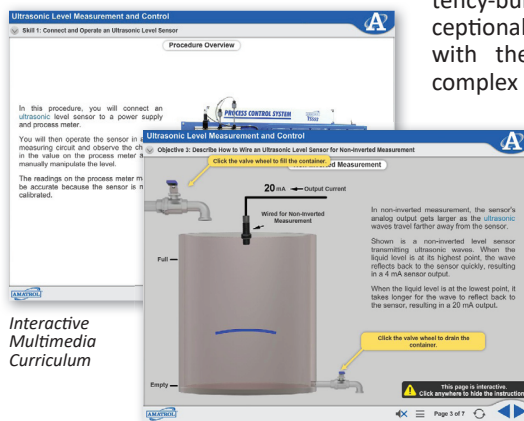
tency-bu
ceptional
with the
complex

Ultrasonic Level Measurement and Control
Skill 1: Connect and Operate an Ultrasonic Level Sensor
Procedure Overview

In this procedure, you will connect an ultrasonic level sensor to a power supply and process meter.

You will then operate the sensor in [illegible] measuring circuit and observe the ch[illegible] in the value on the process meter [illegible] manually manipulate the level.

The readings on the process meter m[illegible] be accurate because the sensor is n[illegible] calibrated.

PROCESS CONTROL SYSTEM

AMATROL

Interactive Multimedia Curriculum

Ultrasonic Level Measurement and Control
Objective 3: Describe How to Wire an Ultrasonic Level Sensor for Non-Inverted Measurement
Click the valve wheel to fill the container.
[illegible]ed Measurement

20 mA — Output Current
Wired for Non-Inverted Measurement

Full

Empty

In non-inverted measurement, the sensor's analog output gets larger as the ultrasonic waves travel farther away from the sensor.

Shown is a non-inverted level sensor transmitting ultrasonic waves. When the liquid level is at its highest point, the wave reflects back to the sensor quickly, resulting in a 4 mA sensor output.

When the liquid level is at the lowest point, it takes longer for the wave to reflect back to the sensor, resulting in a 20 mA output.

Click the valve wheel to drain the container.

This page is interactive.
Click anywhere to hide the instruction

AMATROL
Page 5 of 7